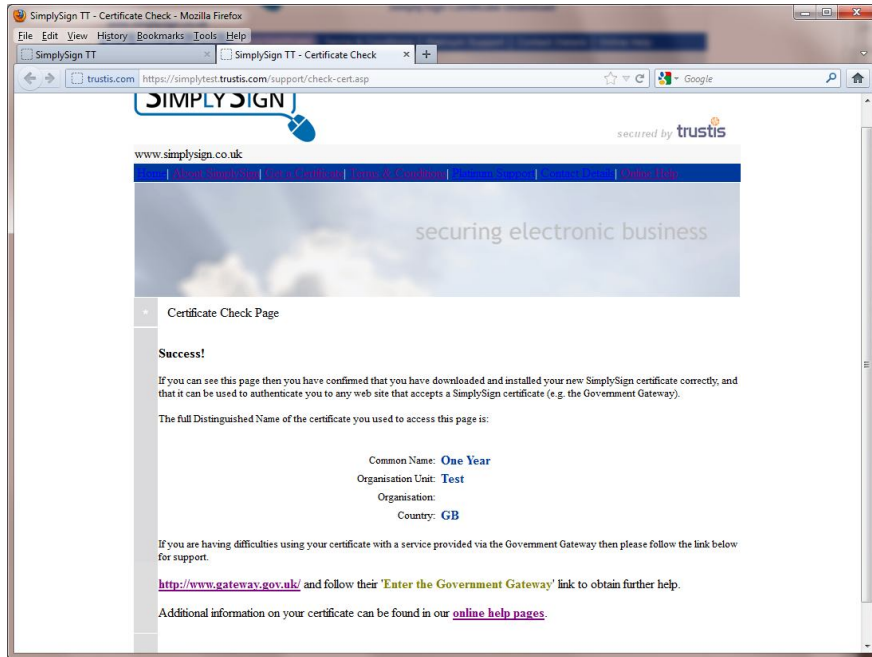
SimplySign TT - Certificate Check - Mozilla Firefox

File Edit View History Bookmarks Tools Help

SimplySign TT

SimplySign TT - Certificate Check

trustis.com https://simplytest.trustis.com/support/check-cert.asp

Google

SIMPLY SIGN

secured by trustis

www.simplysign.co.uk

Home | About SimplySign | Get a Certificate | Terms & Conditions | Platform Support | Contact Details | Online Help

securing electronic business

Certificate Check Page

Success!

If you can see this page then you have confirmed that you have downloaded and installed your new SimplySign certificate correctly, and that it can be used to authenticate you to any web site that accepts a SimplySign certificate (e.g. the Government Gateway).

The full Distinguished Name of the certificate you used to access this page is:

Common Name: One Year
Organisation Unit: Test
Organisation:
Country: GB

If you are having difficulties using your certificate with a service provided via the Government Gateway then please follow the link below for support.

http://www.gateway.gov.uk/ and follow their 'Enter the Government Gateway' link to obtain further help.

Additional information on your certificate can be found in our online help pages.